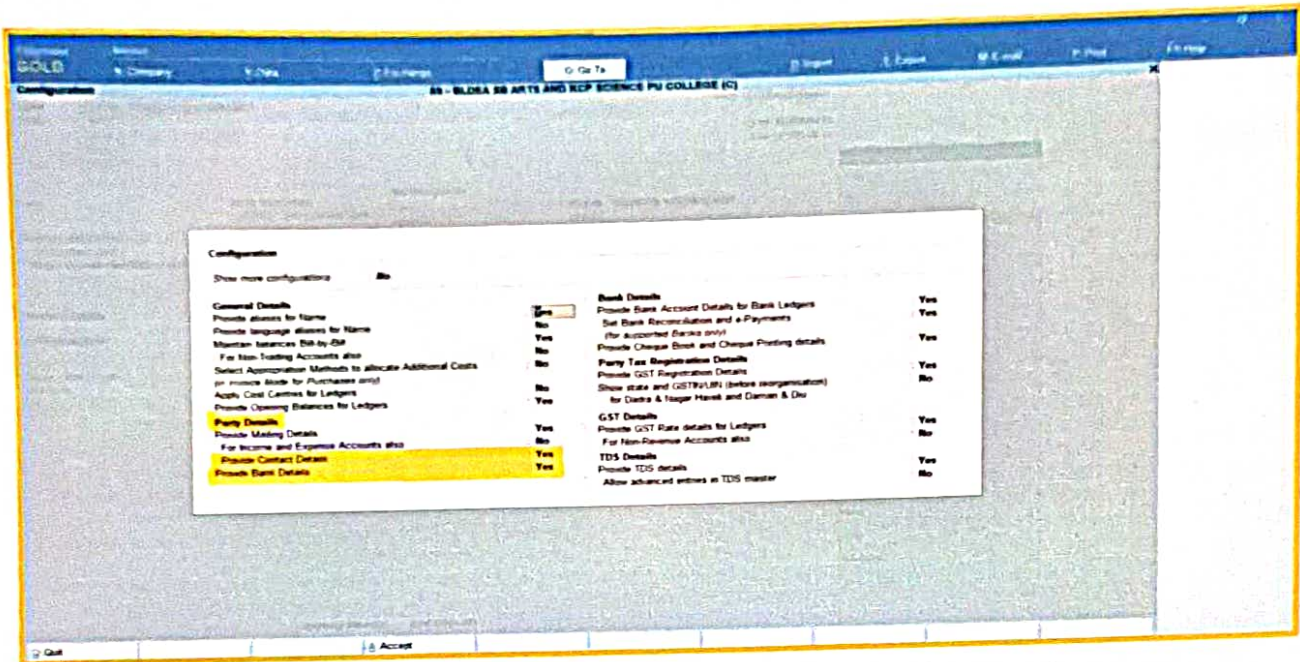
TallyPrime GOLD

MANAGE

K: Company

Y: Data

Z: Exchange

G: Go To

O: Import

E: Export

M: E-mail

P: Print

F1: Help

Configuration

85 - BLDEA SB ARTS AND KCP SCIENCE PU COLLEGE (C)

Configuration

Show more configurations No

General Details
Provide aliases for Name Yes
Provide language aliases for Name No
Maintain balances Bill-by-Bill Yes
For Non-Trading Accounts also No
Select Appropriation Methods to allocate Additional Costs No
(in Invoice Mode for Purchases only)
Apply Cost Centres for Ledgers No
Provide Opening Balances for Ledgers Yes

Party Details
Provide Mailing Details Yes
For Income and Expense Accounts also No
Provide Contact Details Yes
Provide Bank Details Yes

Bank Details
Provide Bank Account Details for Bank Ledgers Yes
Set Bank Reconciliation and e-Payments Yes
(for supported Banks only)
Provide Cheque Book and Cheque Printing details Yes

Party Tax Registration Details
Provide GST Registration Details Yes
Show state and GSTIN/UIN (before reorganisation) No
for Dadra & Nagar Haveli and Daman & Diu

GST Details
Provide GST Rate details for Ledgers Yes
For Non-Revenue Accounts also No

TDS Details
Provide TDS details Yes
Allow advanced entries in TDS master No

Q: Quit

A: Accept